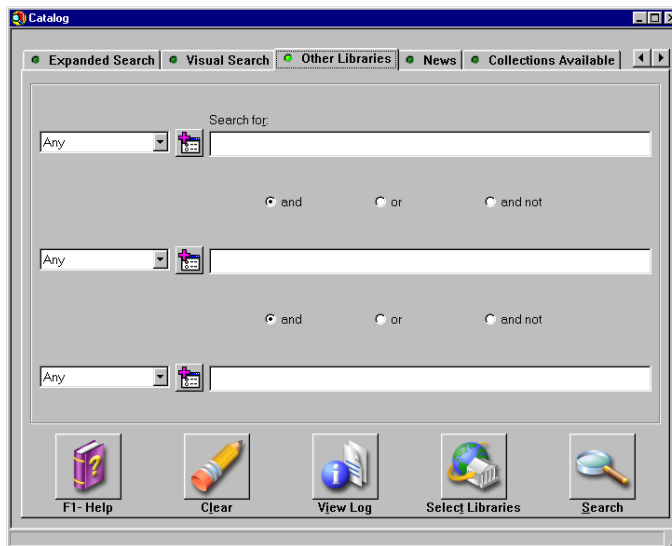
Catalog

Expanded Search | Visual Search | Other Libraries | News | Collections Available

Search for:

Any

and   or   and not

Any

and   or   and not

Any

F1- Help   Clear   View Log   Select Libraries   Search